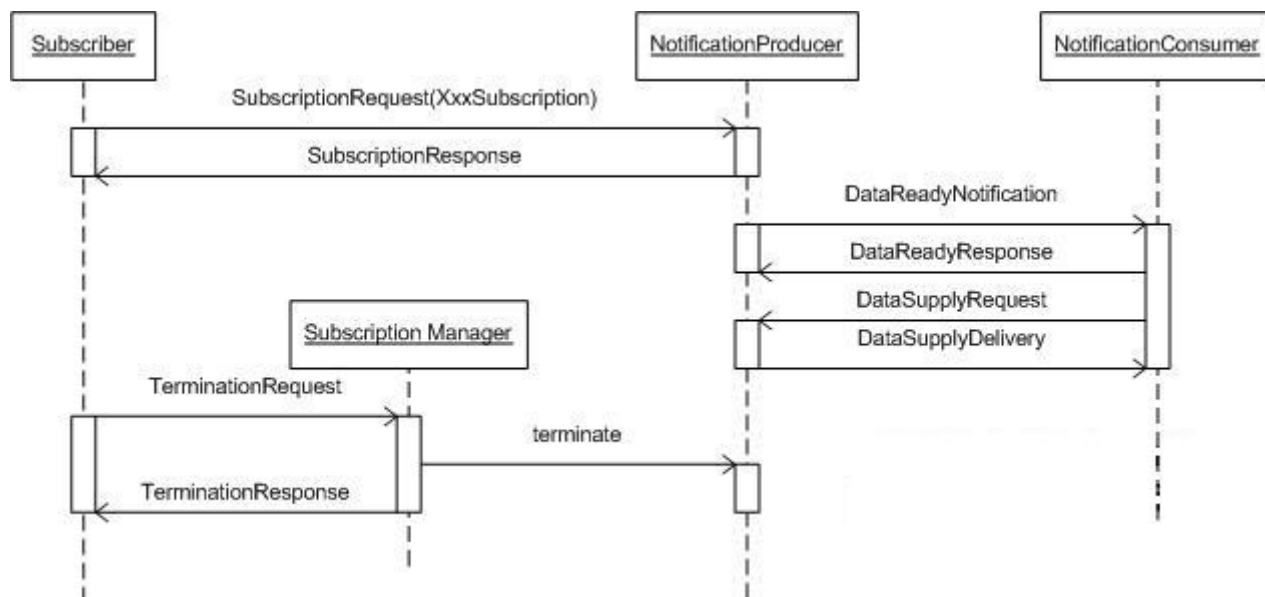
Subscriber

NotificationProducer

NotificationConsumer

SubscriptionRequest(XxxSubscription)

SubscriptionResponse

DataReadyNotification

DataReadyResponse

DataSupplyRequest

Subscription Manager

DataSupplyDelivery

TerminationRequest

terminate

TerminationResponse